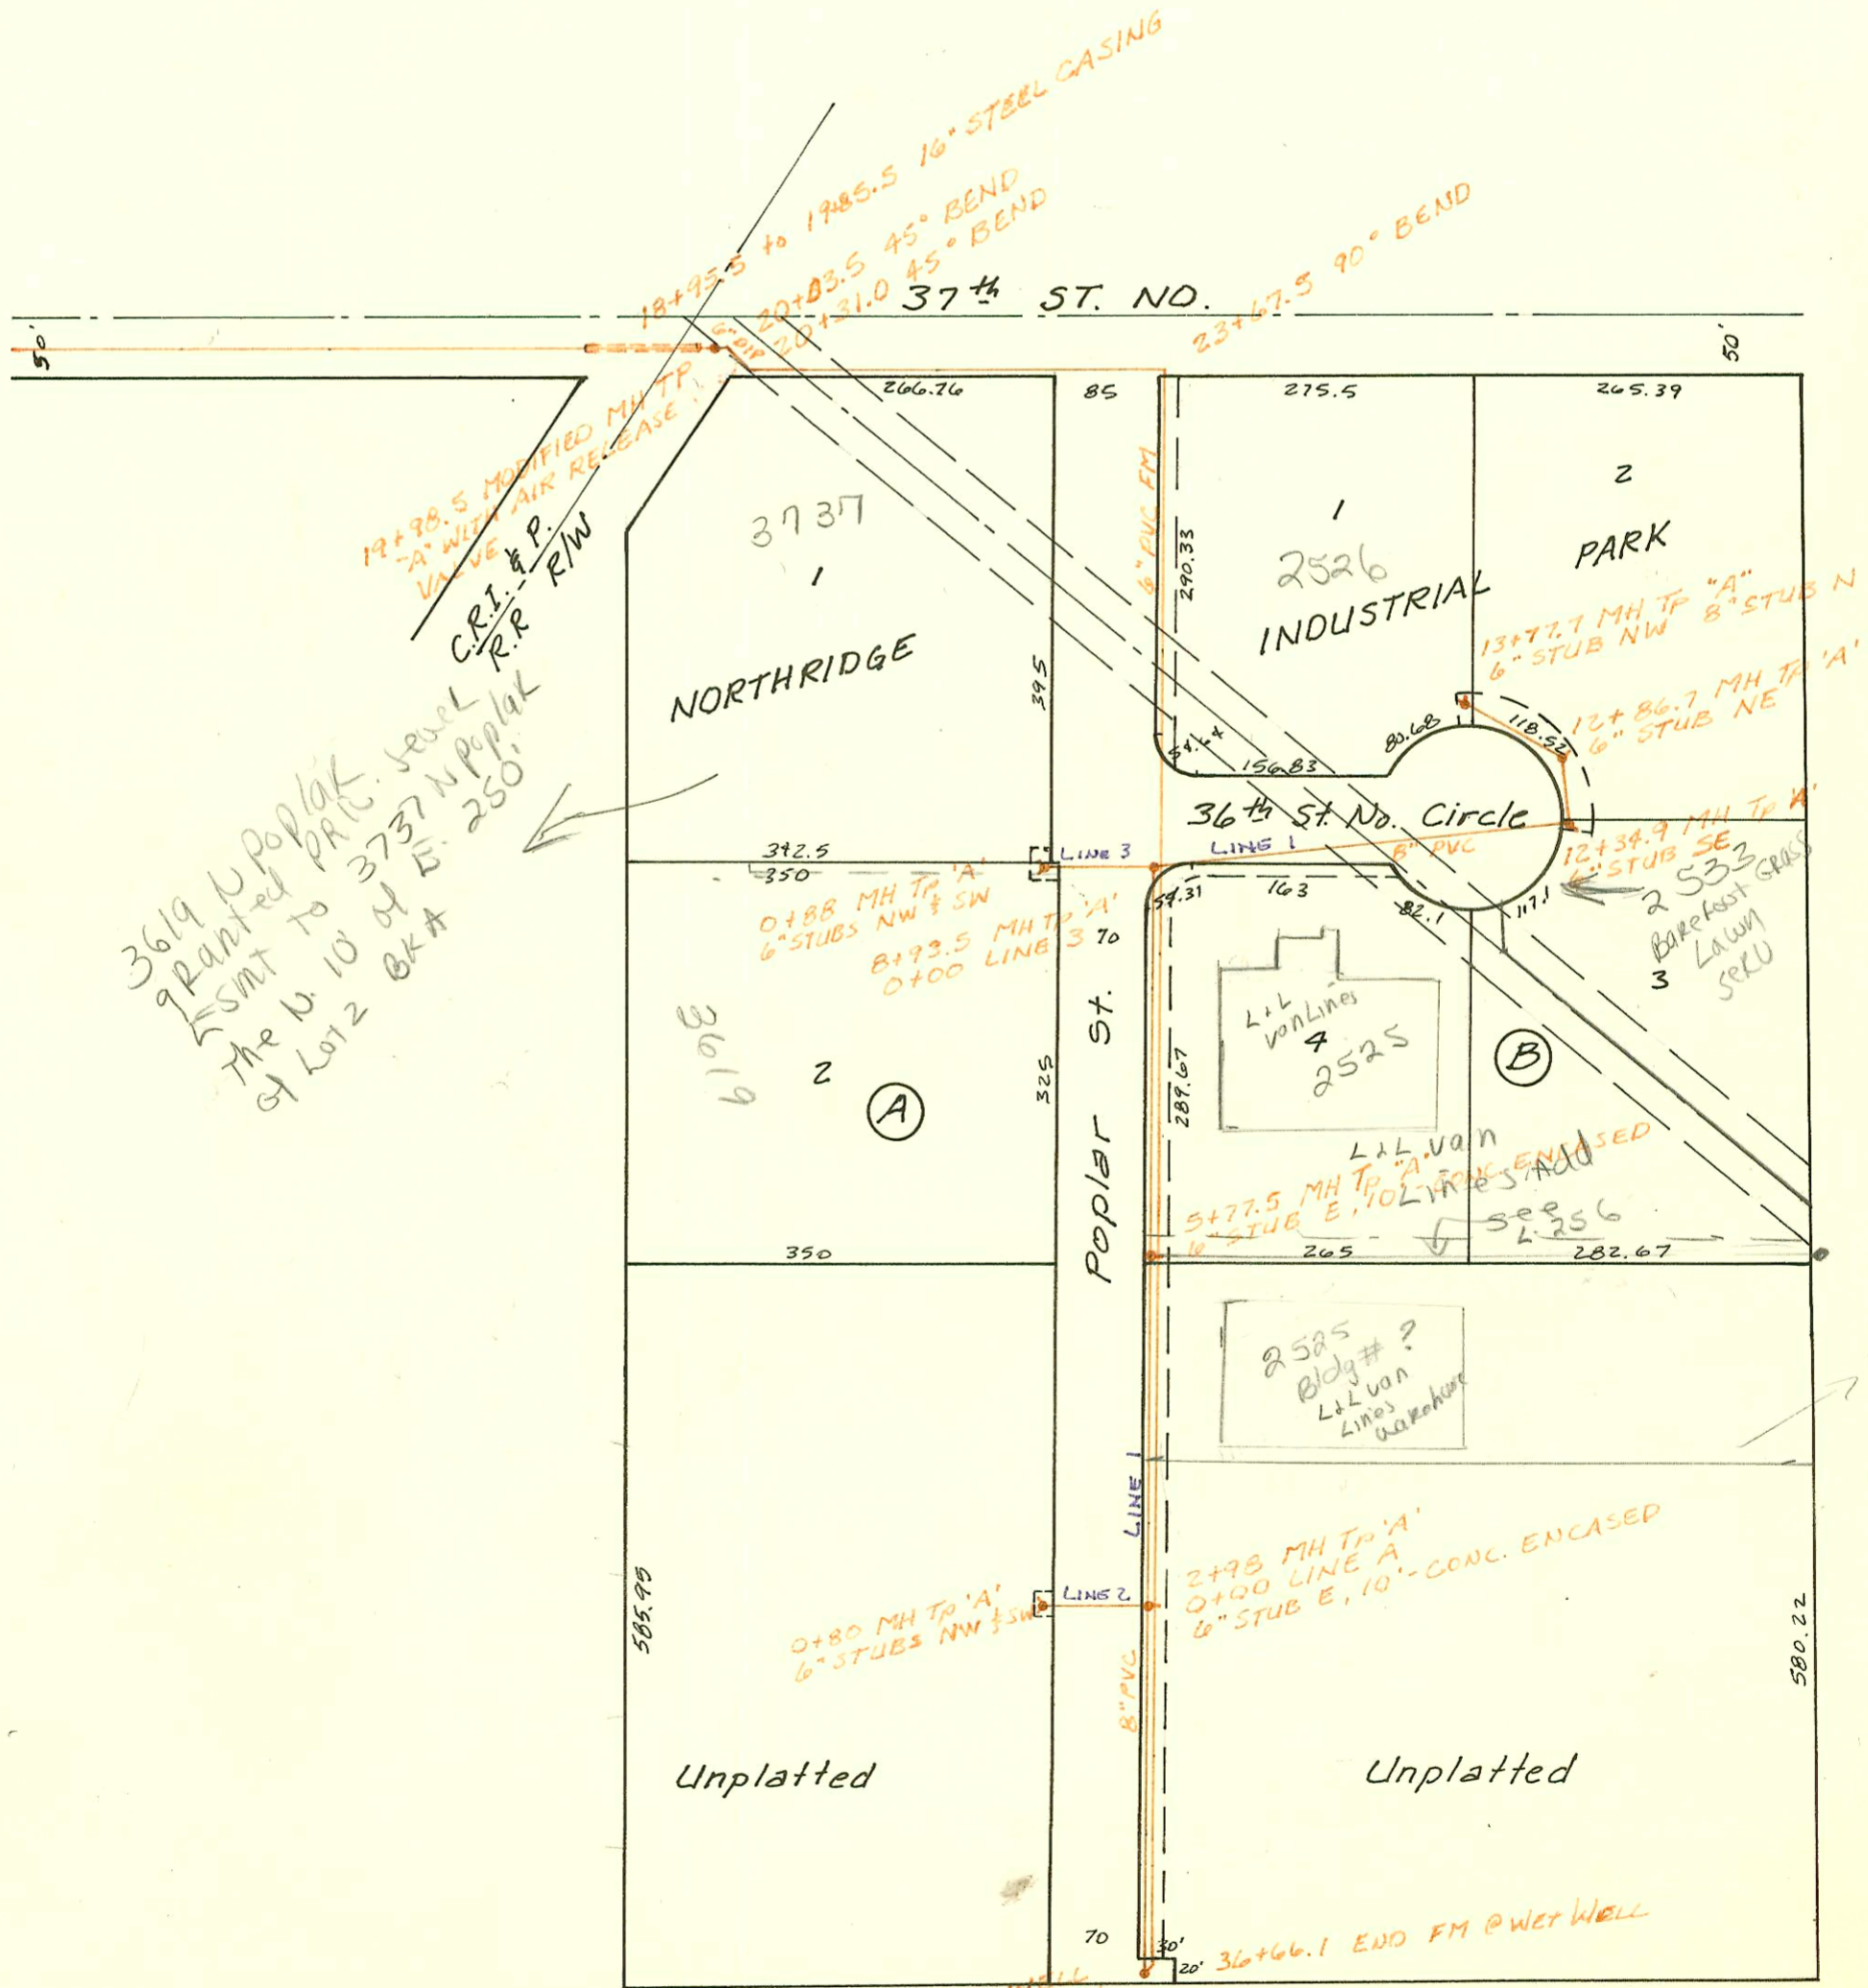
18+95.5 to 1985.5 16" STEEL CASING
20+83.5 45° BEND
20+31.0 45° BEND
23+67.5 90° BEND
37th ST. NO.
50'
50'
6" DIP
19+98.5 MODIFIED MH TP "A" WITH AIR RELEASE VALVE
C.R.I. & P. R.R R/W
266.76
85
275.5
265.39
3737
1
NORTHRIDGE
395
8" PVC FM
290.33
1
2526
INDUSTRIAL
2
PARK
13+77.7 MH TP "A" 6" STUB NW 8" STUB N
12+86.7 MH TP 'A' 6" STUB NE
118.52
80.68
54.64
156.83
36th St. No. Circle
12+34.9 MH TP 'A' 6" STUB SE
3619 N Poplar granted PRC sewer Esmt to 3737 N poplar The N. 10' of E. 250' of Lot 2 BKA
342.5
350
LINE 3
LINE 1
8" PVC
54.31
163
82.1
117.1
2533 Barefoot Grass Lawn Serv
3
0+88 MH TP 'A' 6" STUBS NW & SW
8+93.5 MH TP 'A' 0+00 LINE 3
70
L+L vanLines
4
2525
B
3619
2
A
325
Poplar St.
289.67
L+L van Lines Add
5+77.5 MH TP "A" 6" STUB E, 10'-CONC. ENCASED
see L 256
350
265
282.67
2525 Bldg#? L+L van Lines warehouse
LINE 1
2+98 MH TP 'A' 0+00 LINE A 6" STUB E, 10'-CONC. ENCASED
LINE 2
0+80 MH TP 'A' 6" STUBS NW & SW
585.95
580.22
8" PVC
Unplatted
Unplatted
70
30'
20'
36+66.1 END FM @ WET WELL